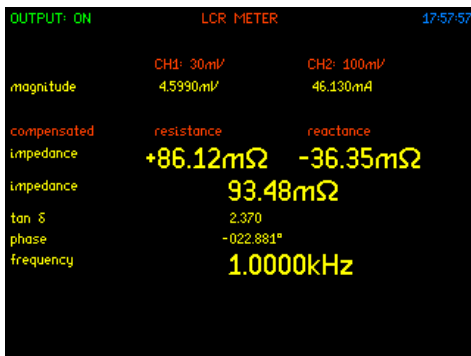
OUTPUT: ON LCR METER 17:57:57

CH1: 30mV CH2: 100mV

magnitude 4.5990mV 46.130mA

compensated resistance reactance

impedance +86.12mΩ -36.35mΩ

impedance 93.48mΩ

tan δ 2.370

phase -022.881°

frequency 1.0000kHz